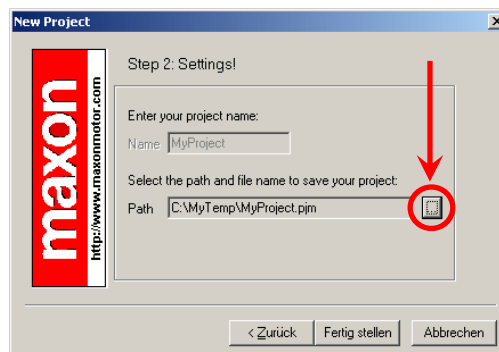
New Project

maxon
http://www.maxonmotor.com

Step 2: Settings!

Enter your project name:

Name MyProject

Select the path and file name to save your project:

Path C:\MyTemp\MyProject.pjm ...

< Zurück Fertig stellen Abbrechen